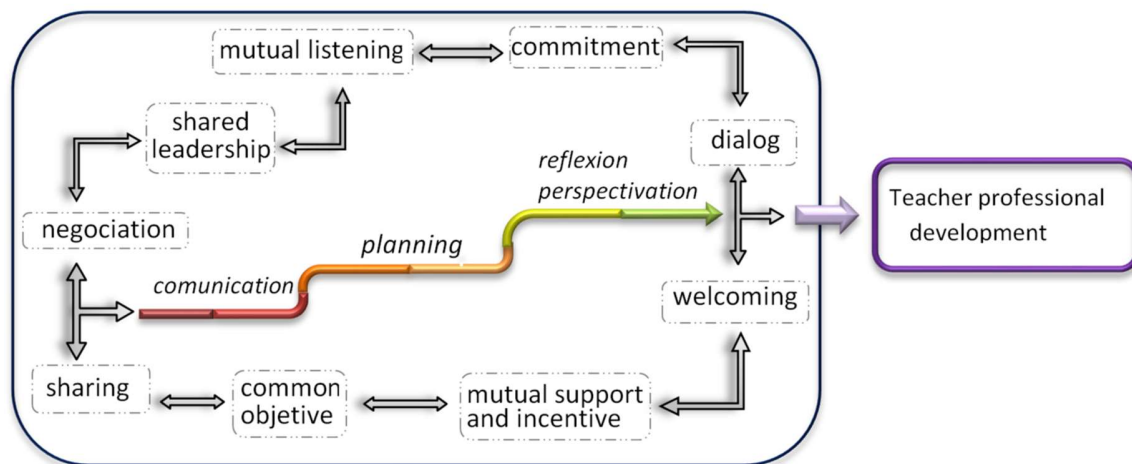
mutual listening

commitment

shared leadership

dialog

reflexion perspectivation

negociation

planning

Teacher professional development

comunication

welcoming

sharing

common objetive

mutual support and incentive